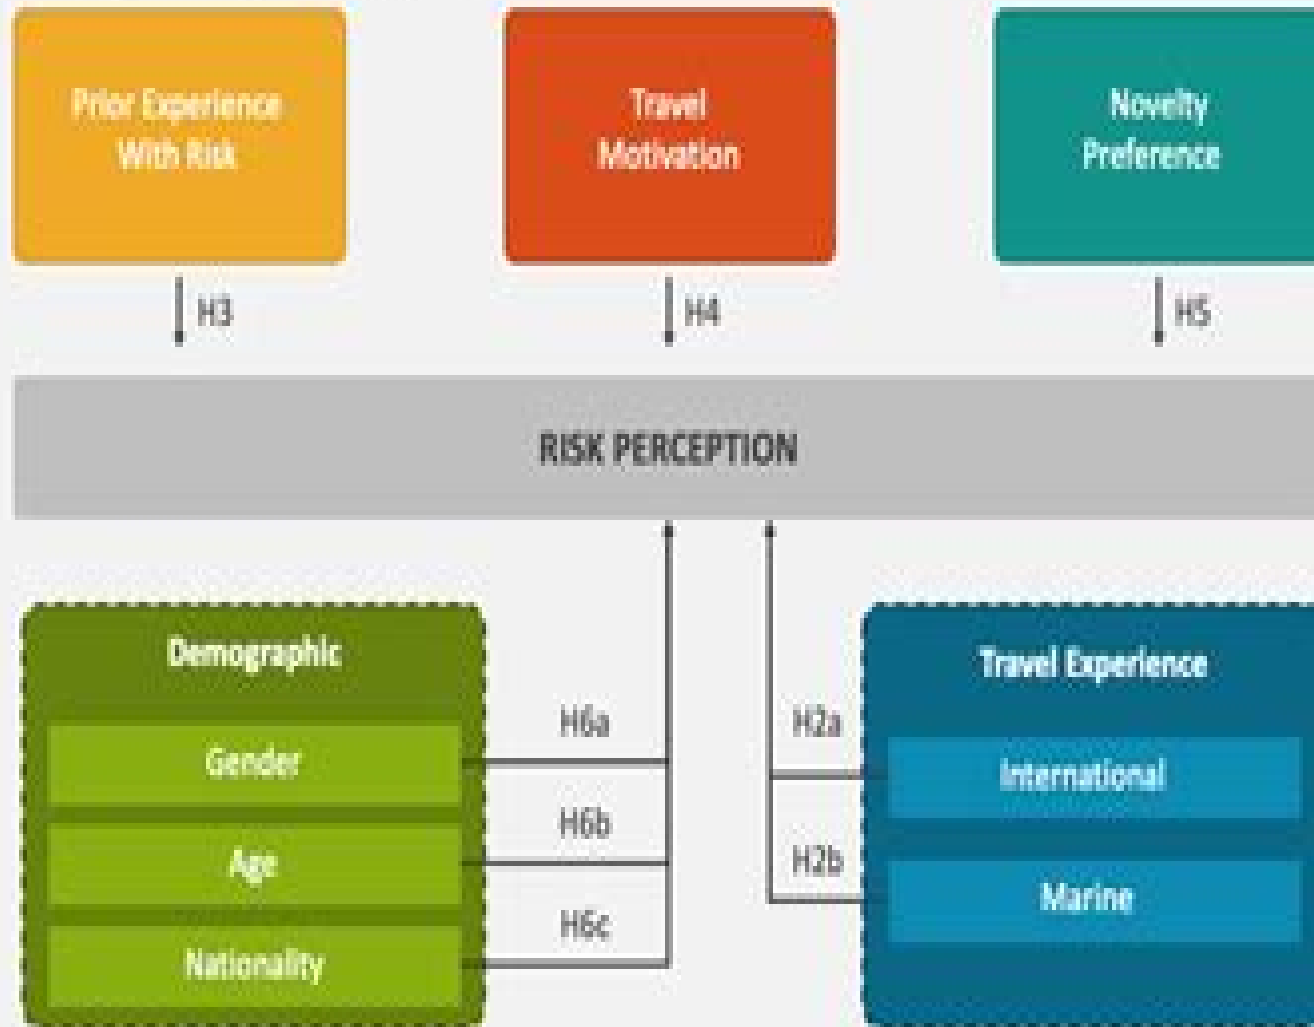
Prior Experience With Risk

Travel Motivation

Novelty Preference

H3

H4

H5

RISK PERCEPTION

Demographic

Gender

Age

Nationality

H6a

H6b

H6c

H2a

H2b

Travel Experience

International

Marine